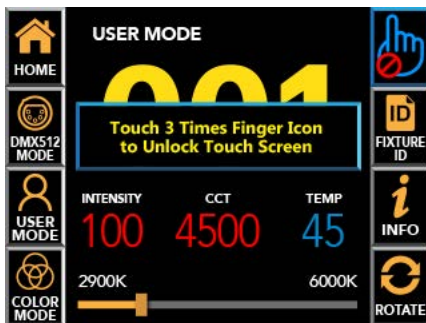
HOME

DMX512 MODE

USER MODE

COLOR MODE

USER MODE

Touch 3 Times Finger Icon to Unlock Touch Screen

| INTENSITY | CCT | TEMP |
|---|---|---|
| 100 | 4500 | 45 |

2900K

6000K

ID

FIXTURE ID

INFO

ROTATE